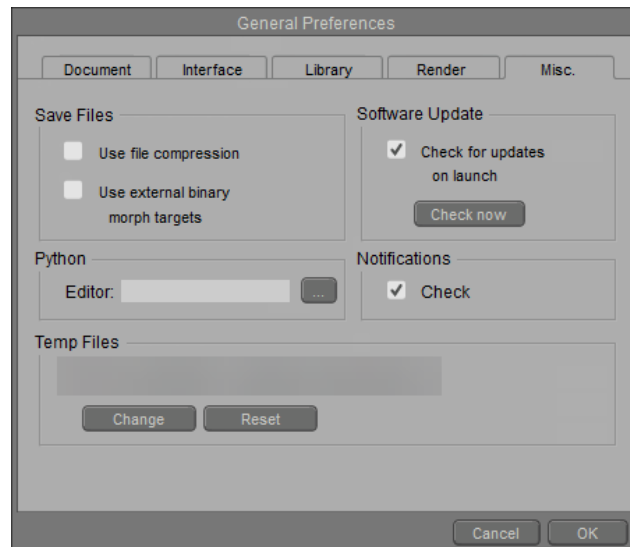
General Preferences

Document | Interface | Library | Render | Misc.

Save Files

Use file compression

Use external binary morph targets

Software Update

✓ Check for updates on launch

Check now

Python

Editor: ...

Notifications

✓ Check

Temp Files

Change Reset

Cancel OK